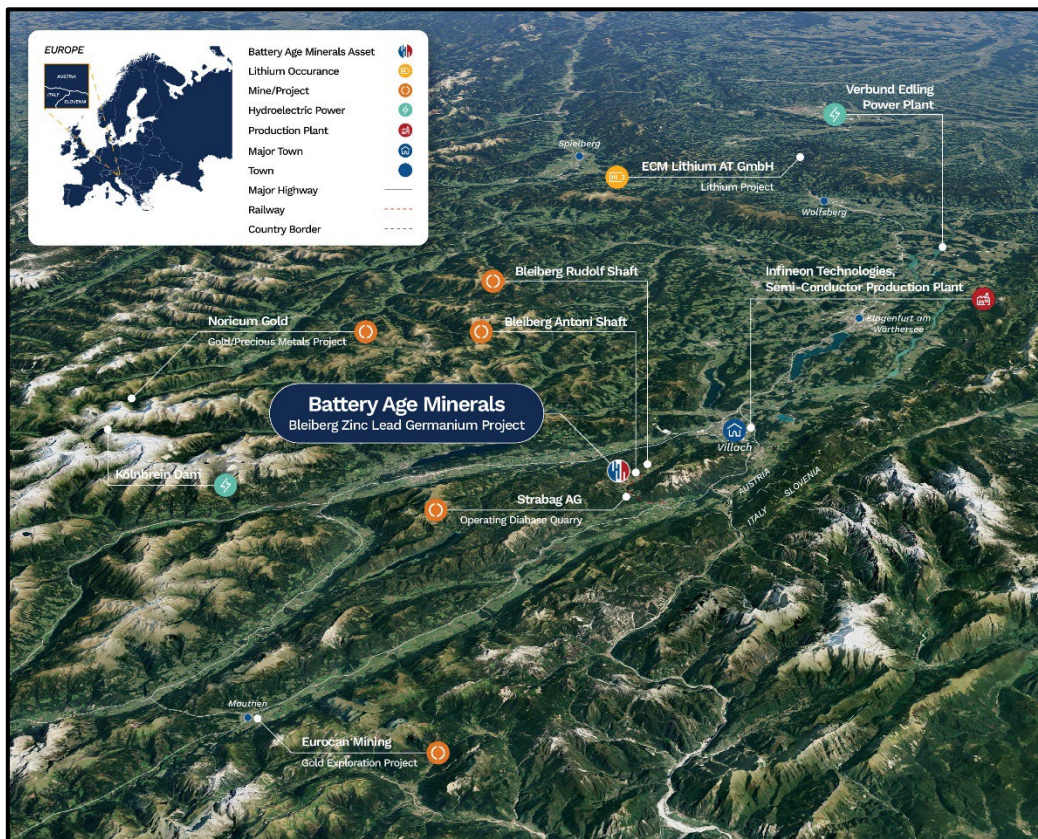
EUROPE

AUSTRIA

ITALY

SLOVENIA

Battery Age Minerals Asset

Lithium Occurance

Mine/Project

Hydroelectric Power

Production Plant

Major Town

Town

Major Highway

Railway

Country Border

Verbund Edling Power Plant

Spielberg

ECM Lithium AT GmbH

Lithium Project

Wolfsberg

Bleiberg Rudolf Shaft

Infineon Technologies, Semi-Conductor Production Plant

Noricum Gold

Gold/Precious Metals Project

Bleiberg Antoni Shaft

Klagenfurt am Wörthersee

Battery Age Minerals

Bleiberg Zinc Lead Germanium Project

Villach

Kölnbrein Dam

AUSTRIA

SLOVENIA

ITALY

Strabag AG

Operating Diabase Quarry

Mauthen

Eurocan Mining

Gold Exploration Project